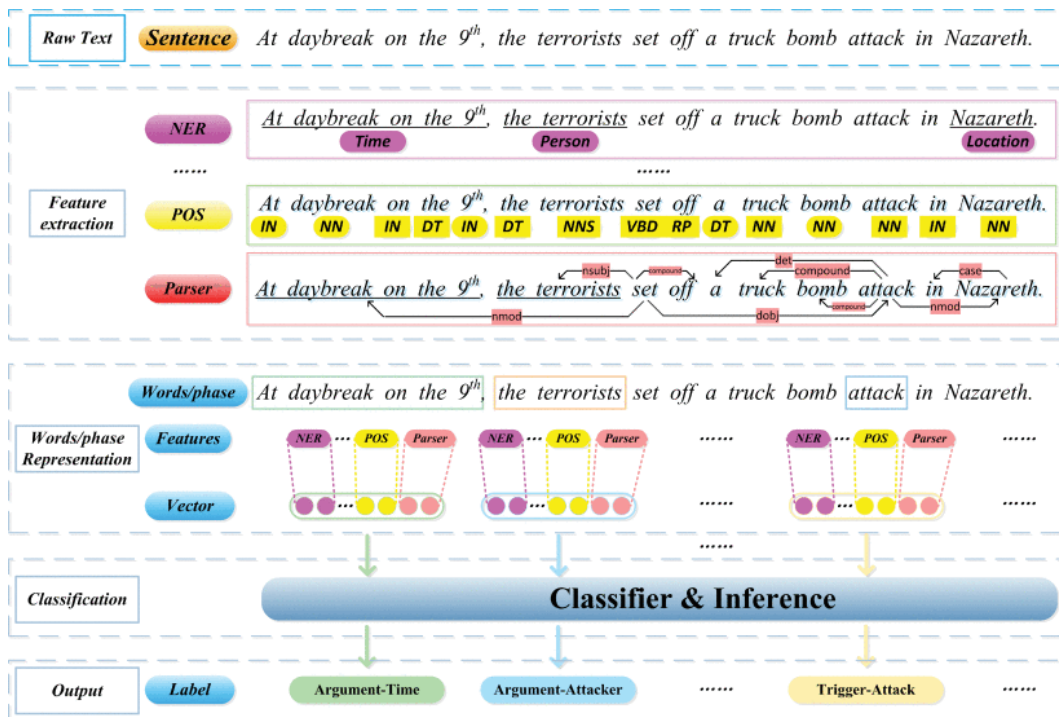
Raw Text Sentence At daybreak on the $9^{th}$, the terrorists set off a truck bomb attack in Nazareth.

NER At daybreak on the $9^{th}$, the terrorists set off a truck bomb attack in Nazareth.
Time Person Location

......

......

Feature extraction

POS At daybreak on the $9^{th}$, the terrorists set off a truck bomb attack in Nazareth.
IN NN IN DT IN DT NNS VBD RP DT NN NN NN IN NN

Parser At daybreak on the $9^{th}$, the terrorists set off a truck bomb attack in Nazareth.
nsubj compound det compound case compound nmod dobj nmod

Words/phase At daybreak on the $9^{th}$, the terrorists set off a truck bomb attack in Nazareth.

Words/phase Representation

Features NER ... POS Parser NER ... POS Parser ...... NER ... POS Parser ......

Vector ... ... ...... ... ......

......

Classification Classifier & Inference

Output Label Argument-Time Argument-Attacker ...... Trigger-Attack ......